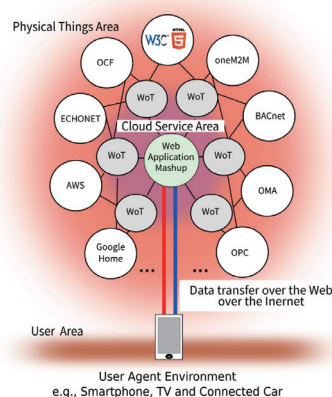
Physical Things Area

W3C HTML 5

OCF

oneM2M

WoT

WoT

ECHONET

BACnet

Cloud Service Area

WoT

Web Application Mashup

WoT

AWS

OMA

WoT

WoT

Google Home

OPC

...

...

Data transfer over the Web over the Inernet

User Area

User Agent Environment
e.g., Smartphone, TV and Connected Car